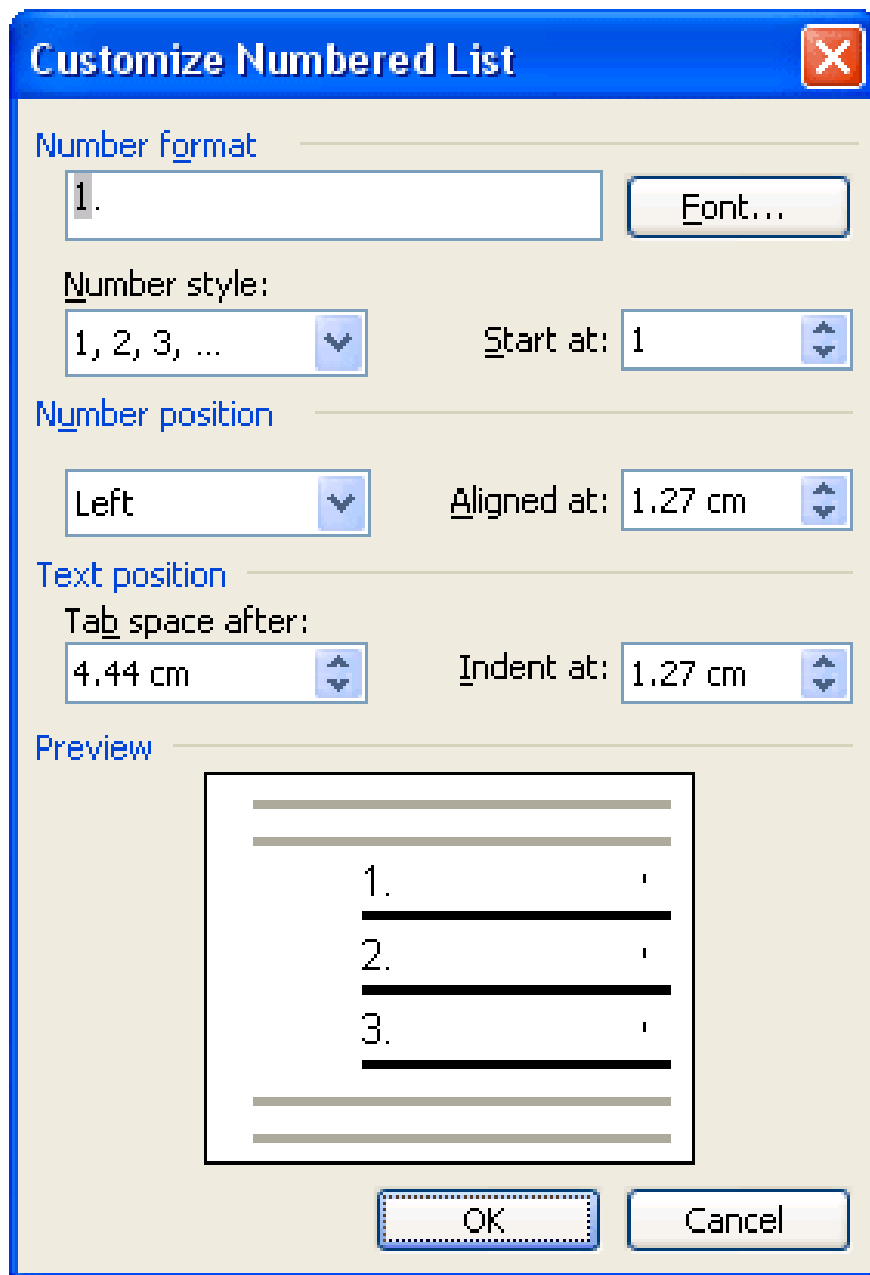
Customize Numbered List

Number format

1.

Font...

Number style:

1, 2, 3, ...

Start at: 1

Number position

Left

Aligned at: 1.27 cm

Text position

Tab space after:

4.44 cm

Indent at: 1.27 cm

Preview

1.

2.

3.

OK

Cancel